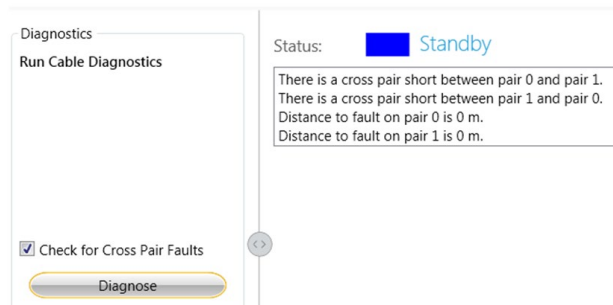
Diagnostics

Run Cable Diagnostics

Check for Cross Pair Faults

Diagnose

Status: Standby

There is a cross pair short between pair 0 and pair 1.
There is a cross pair short between pair 1 and pair 0.
Distance to fault on pair 0 is 0 m.
Distance to fault on pair 1 is 0 m.